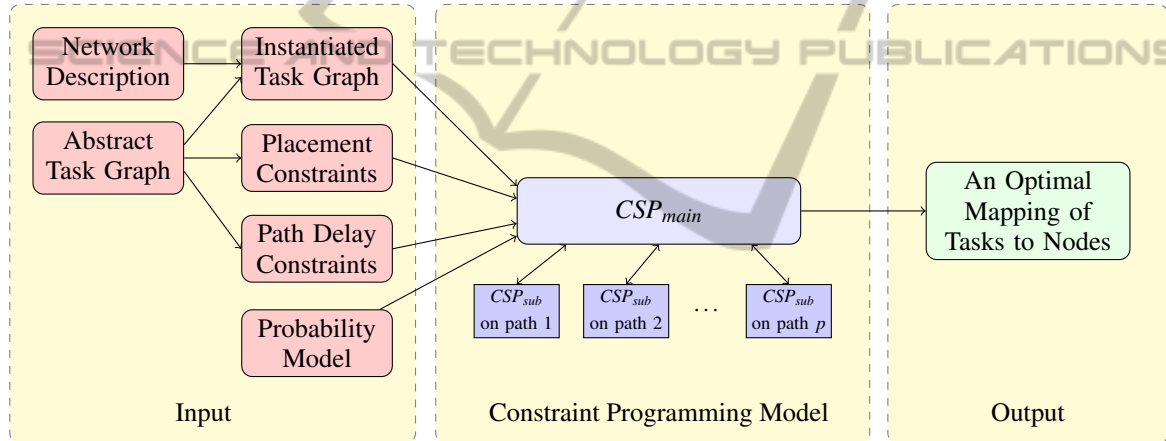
SCIENCE AND TECHNOLOGY PUBLICATIONS

Network Description

Instantiated Task Graph

Abstract Task Graph

Placement Constraints

Path Delay Constraints

Probability Model

$CSP_{main}$

$CSP_{sub}$ on path 1

$CSP_{sub}$ on path 2

...

$CSP_{sub}$ on path $p$

An Optimal Mapping of Tasks to Nodes

Input

Constraint Programming Model

Output